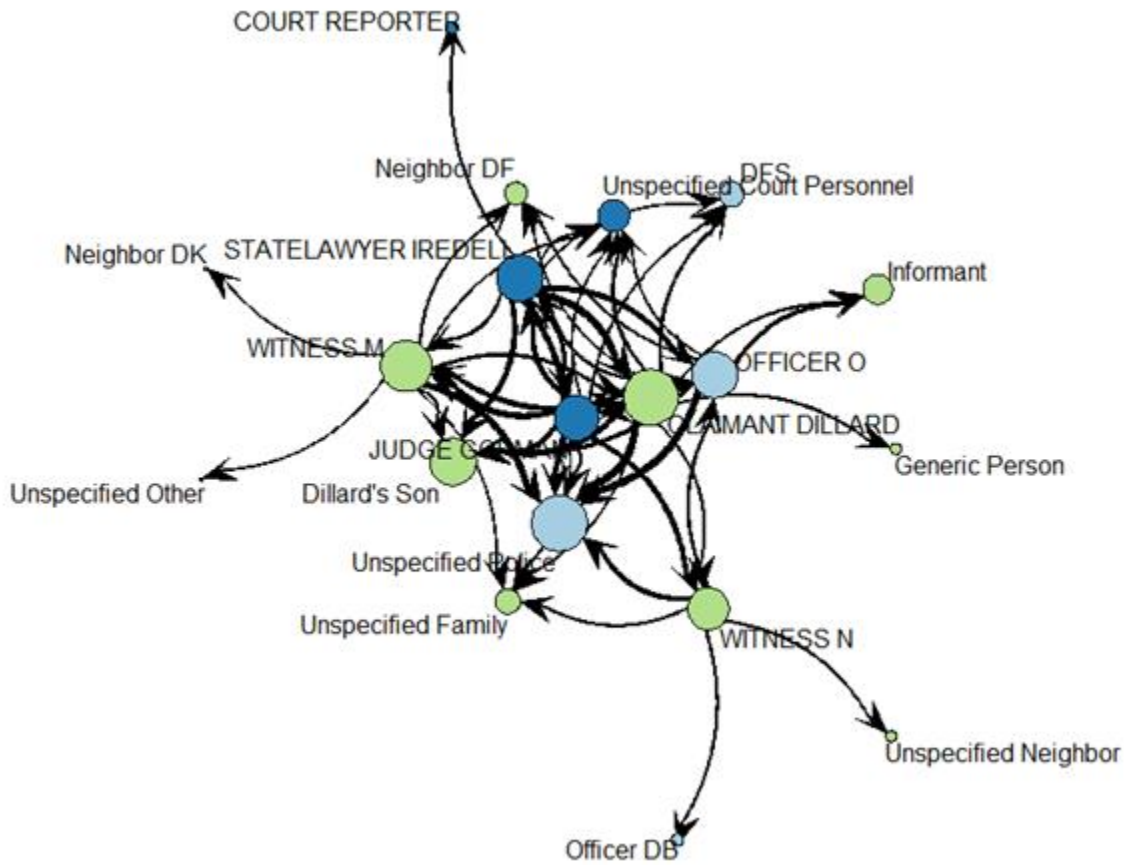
COURT REPORTER

Neighbor DF

DFS

Unspecified Court Personnel

Neighbor DK

STATELAWYER IREDELL

Informant

WITNESS M

OFFICER O

CLAIMANT DILLARD

JUDGE G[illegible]

Generic Person

Unspecified Other

Dillard's Son

Unspecified Police

Unspecified Family

WITNESS N

Unspecified Neighbor

Officer DB